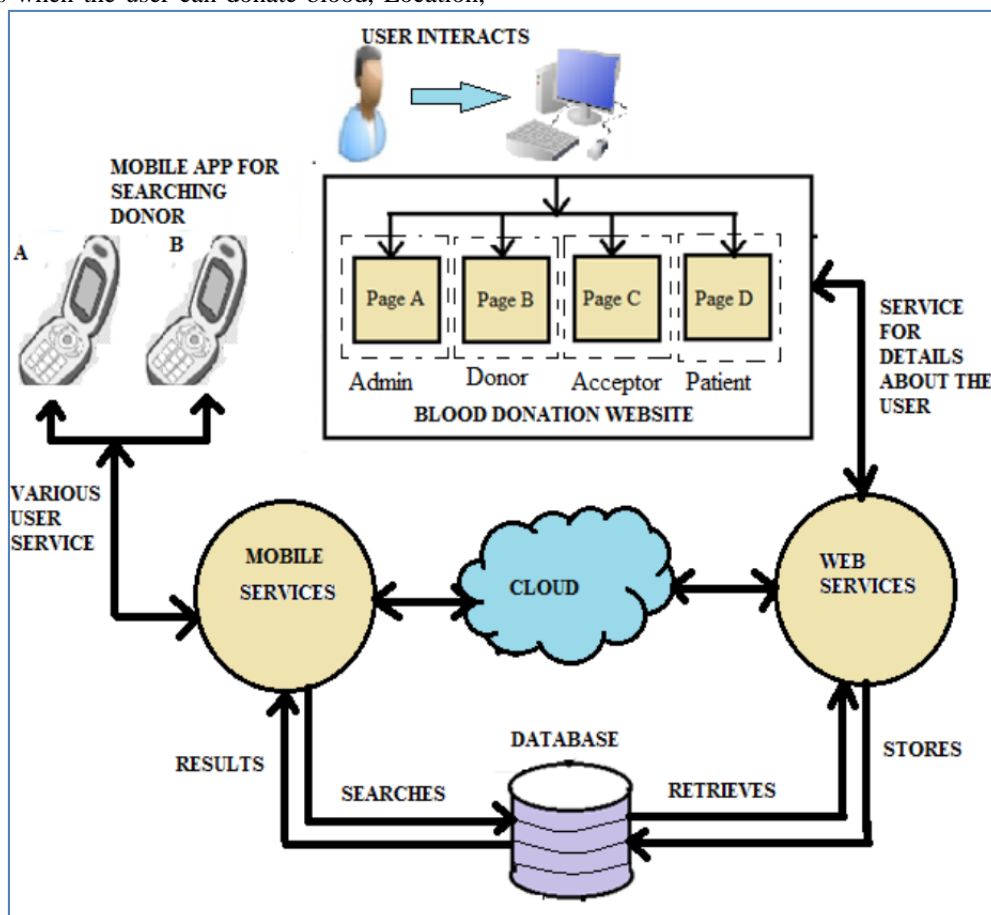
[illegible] when the user can donate blood, Location,

USER INTERACTS

MOBILE APP FOR SEARCHING DONOR

A

B

Page A

Page B

Page C

Page D

Admin

Donor

Acceptor

Patient

BLOOD DONATION WEBSITE

SERVICE FOR DETAILS ABOUT THE USER

VARIOUS USER SERVICE

MOBILE SERVICES

CLOUD

WEB SERVICES

DATABASE

RESULTS

SEARCHES

RETRIEVES

STORES